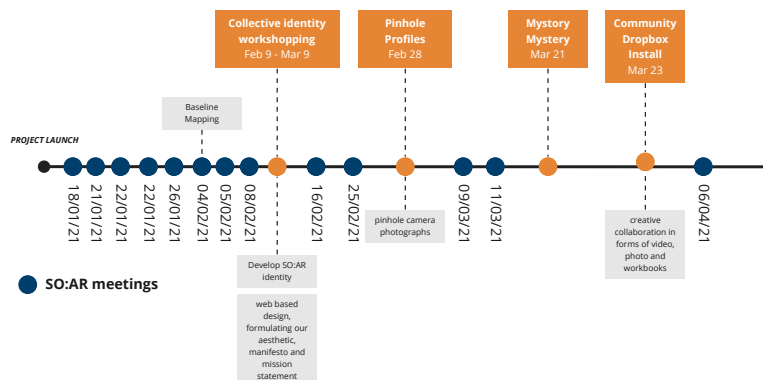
Collective identity workshopping
Feb 9 - Mar 9

Pinhole Profiles
Feb 28

Mystery Mystery
Mar 21

Community Dropbox Install
Mar 23

Baseline Mapping

PROJECT LAUNCH

18/01/21
21/01/21
22/01/21
22/01/21
26/01/21
04/02/21
05/02/21
08/02/21
16/02/21
25/02/21
09/03/21
11/03/21
06/04/21

pinhole camera photographs

creative collaboration in forms of video, photo and workbooks

Develop SO:AR identity

web based design, formulating our aesthetic, manifesto and mission statement

SO:AR meetings